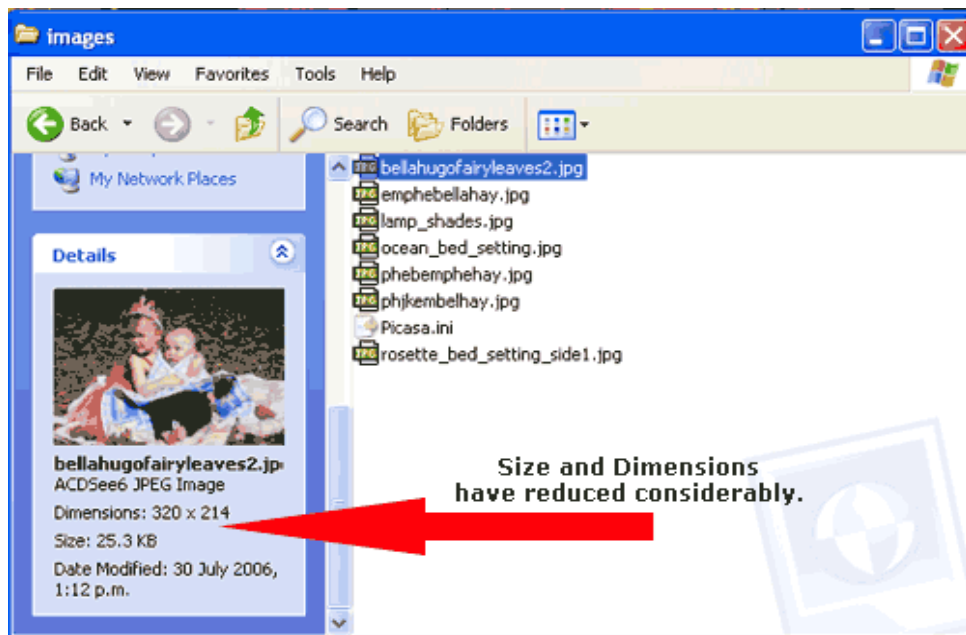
images

File Edit View Favorites Tools Help

Back Search Folders

My Network Places

Details

bellahugofairyleaves2.jp
ACDSee6 JPEG Image
Dimensions: 320 x 214
Size: 25.3 KB
Date Modified: 30 July 2006, 1:12 p.m.

bellahugofairyleaves2.jpg
emphebellahay.jpg
lamp_shades.jpg
ocean_bed_setting.jpg
phebemphehay.jpg
phjkembelhay.jpg
Picasa.ini
rosette_bed_setting_side1.jpg

Size and Dimensions have reduced considerably.